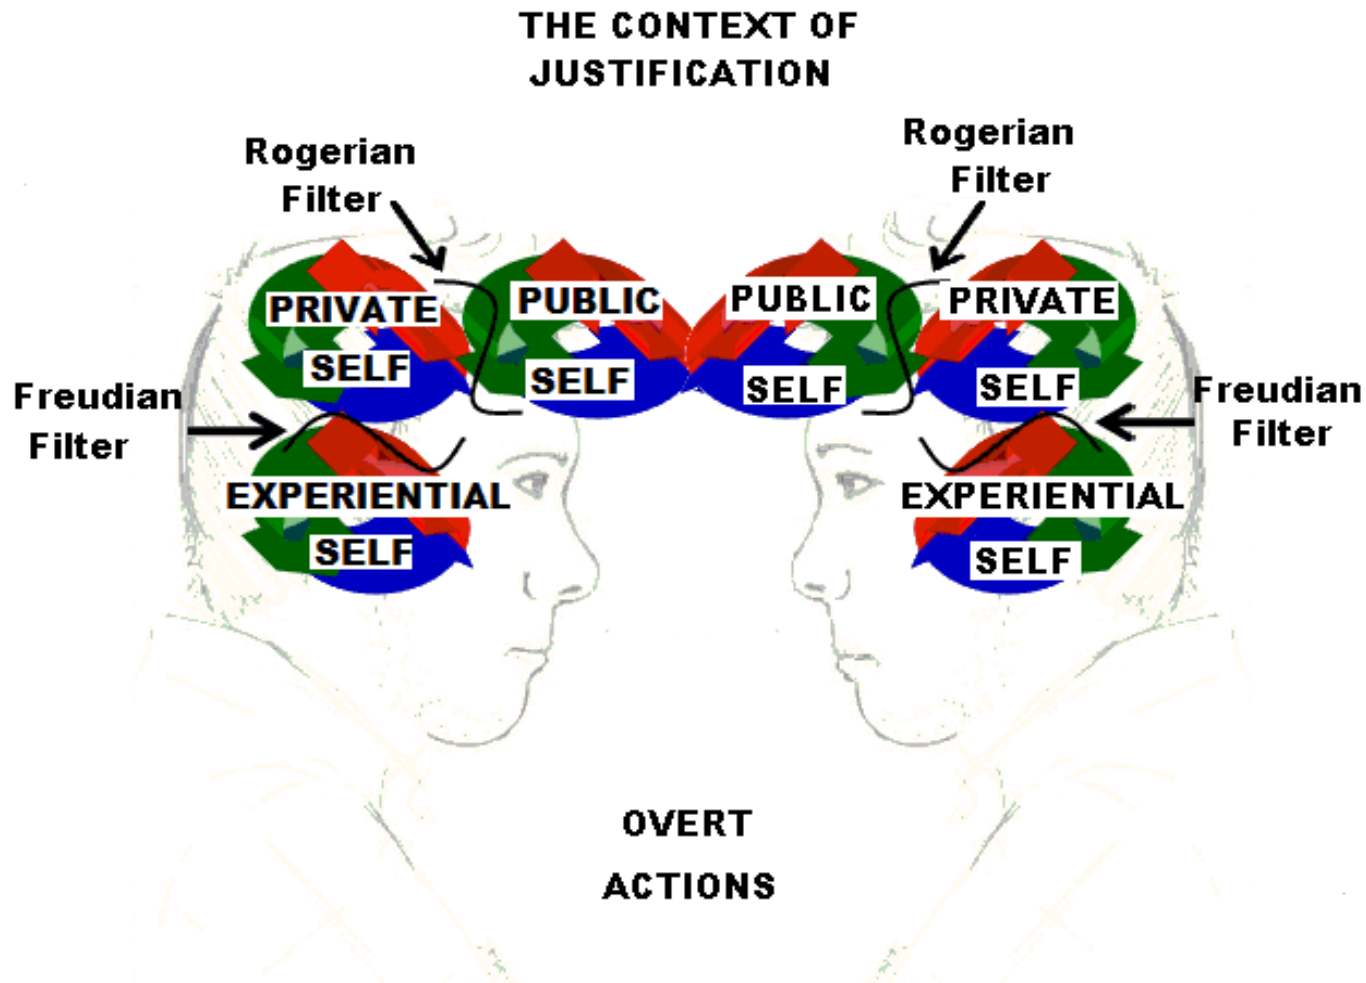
THE CONTEXT OF JUSTIFICATION

Rogerian Filter

Rogerian Filter

PRIVATE SELF

PUBLIC SELF

PUBLIC SELF

PRIVATE SELF

Freudian Filter

Freudian Filter

EXPERIENTIAL SELF

EXPERIENTIAL SELF

OVERT ACTIONS